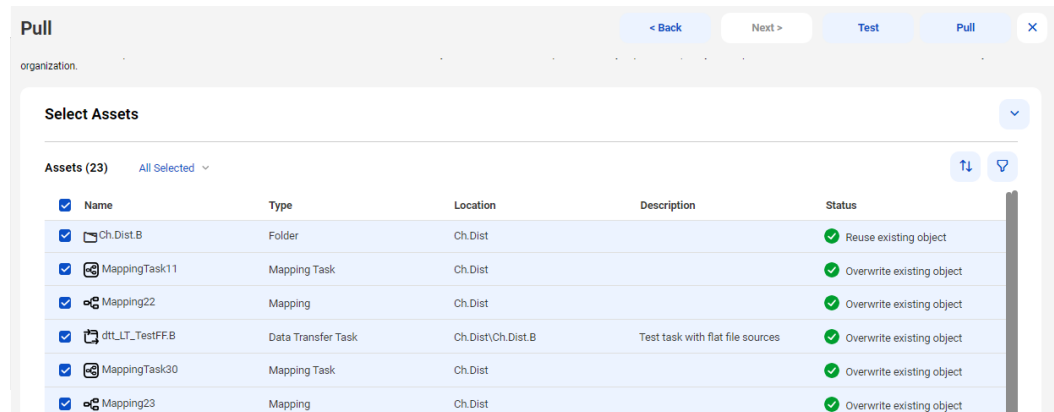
Pull

< Back Next > Test Pull

organization.

Select Assets

Assets (23) All Selected

| Name | Type | Location | Description | Status |
|---|---|---|---|---|
| Ch.Dist.B | Folder | Ch.Dist | | Reuse existing object |
| MappingTask11 | Mapping Task | Ch.Dist | | Overwrite existing object |
| Mapping22 | Mapping | Ch.Dist | | Overwrite existing object |
| dtt_LT_TestFF.B | Data Transfer Task | Ch.Dist\Ch.Dist.B | Test task with flat file sources | Overwrite existing object |
| MappingTask30 | Mapping Task | Ch.Dist | | Overwrite existing object |
| Mapping23 | Mapping | Ch.Dist | | Overwrite existing object |